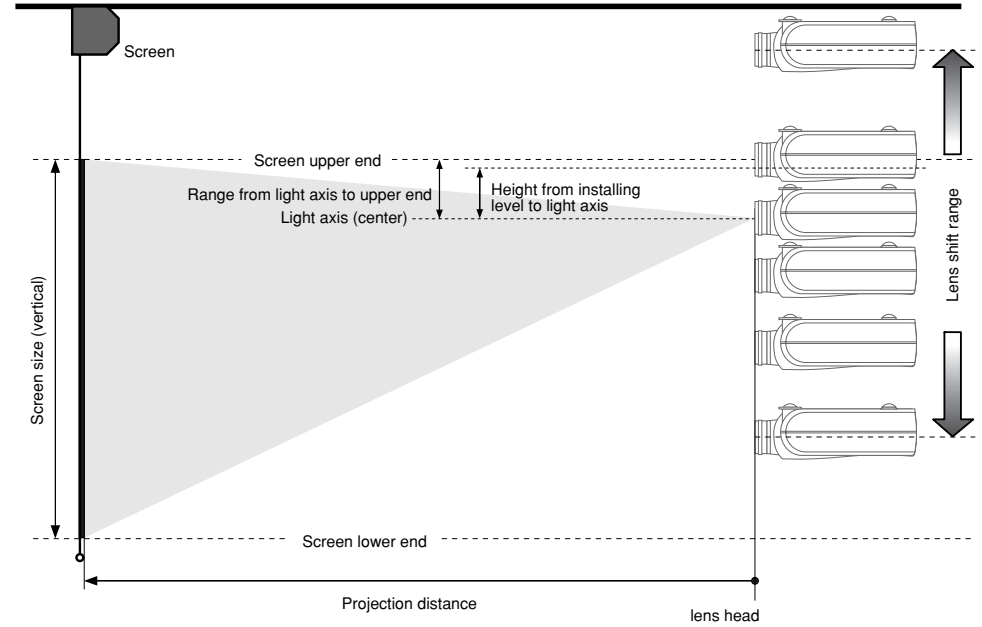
Screen

Screen upper end

Range from light axis to upper end

Height from installing level to light axis

Light axis (center)

Screen size (vertical)

Lens shift range

Screen lower end

Projection distance

lens head